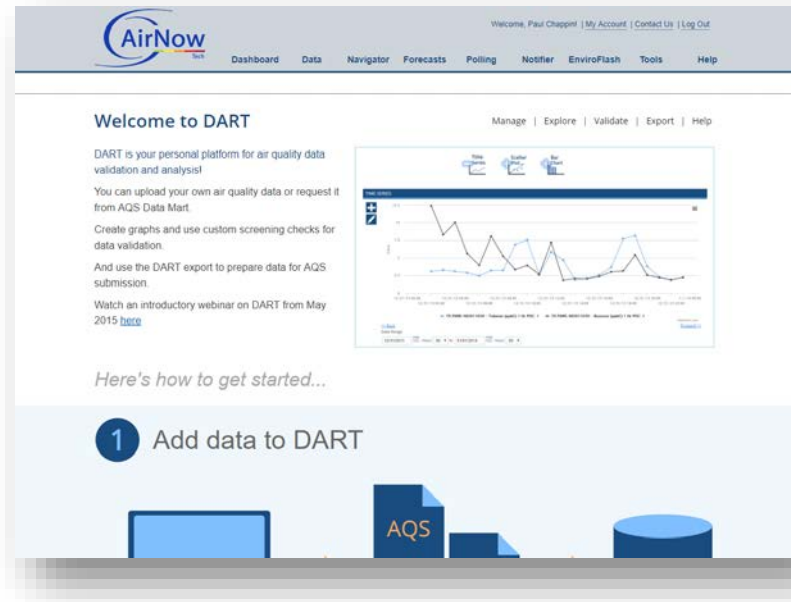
AirNow Tech

Welcome, Paul Chappint | My Account | Contact Us | Log Out

Dashboard Data Navigator Forecasts Polling Notifier EnviroFlash Tools Help

Welcome to DART

Manage | Explore | Validate | Export | Help

DART is your personal platform for air quality data validation and analysis!

You can upload your own air quality data or request it from AQS Data Mart.

Create graphs and use custom screening checks for data validation.

And use the DART export to prepare data for AQS submission.

Watch an introductory webinar on DART from May 2015 here

Time Series Scatter Plot Bar Chart

TIME SERIES

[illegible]

Here's how to get started...

1 Add data to DART

AQS